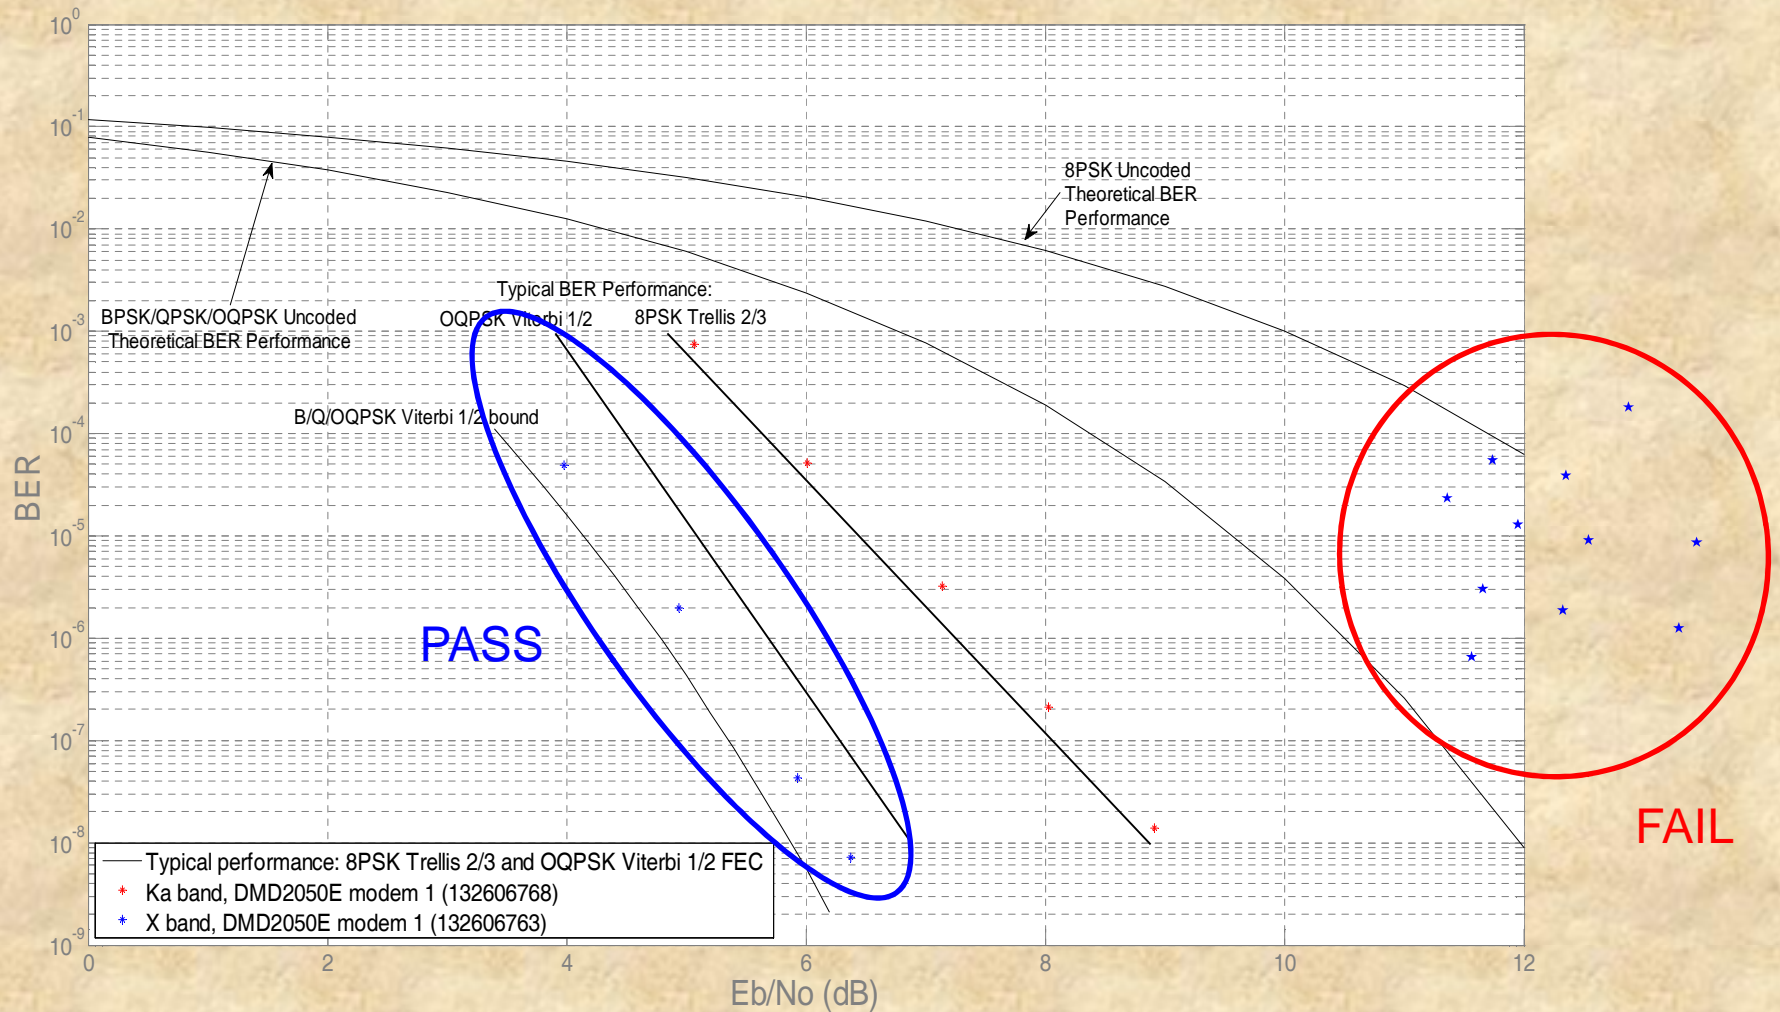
$10^{0}$
$10^{-1}$
$10^{-2}$
$10^{-3}$
$10^{-4}$
$10^{-5}$
$10^{-6}$
$10^{-7}$
$10^{-8}$
$10^{-9}$

BER

8PSK Uncoded Theoretical BER Performance

Typical BER Performance:
OQPSK Viterbi 1/2
8PSK Trellis 2/3

BPSK/QPSK/OQPSK Uncoded Theoretical BER Performance

B/Q/OQPSK Viterbi 1/2 bound

PASS

FAIL

Typical performance: 8PSK Trellis 2/3 and OQPSK Viterbi 1/2 FEC
Ka band, DMD2050E modem 1 (132606768)
X band, DMD2050E modem 1 (132606763)

0
2
4
6
8
10
12

Eb/No (dB)